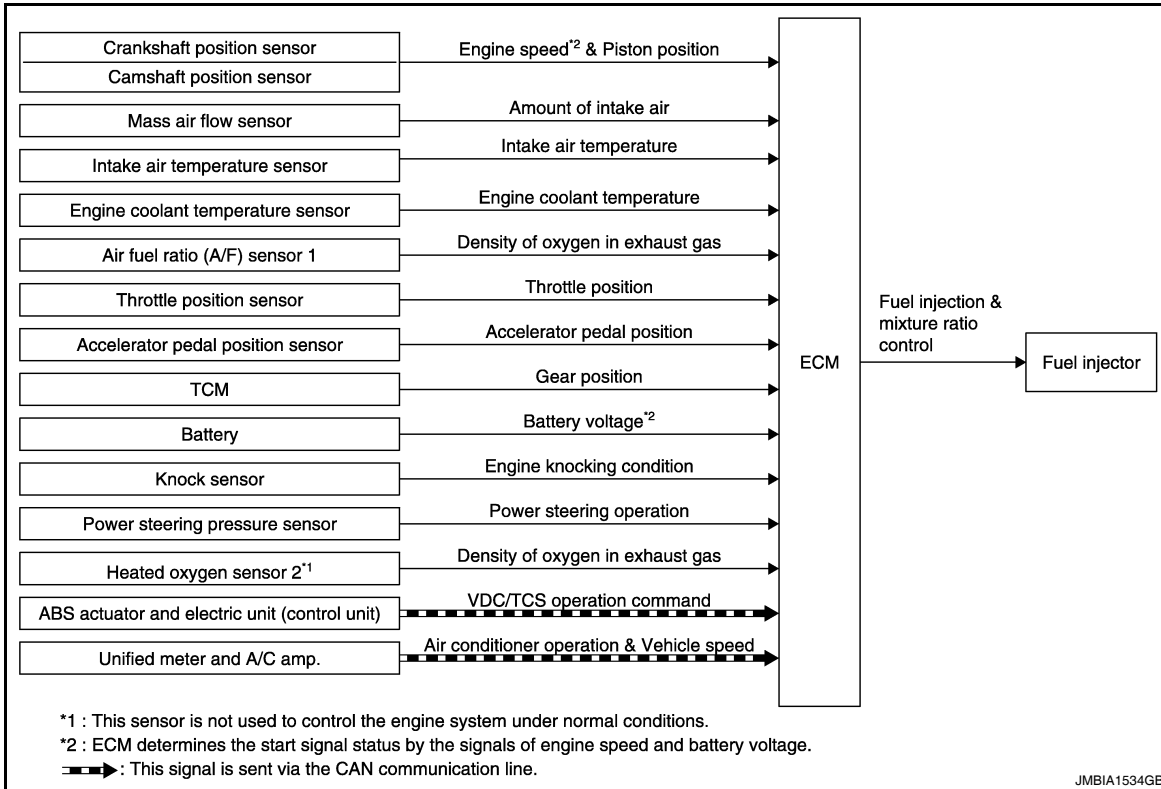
Crankshaft position sensor
Camshaft position sensor
Engine speed$^{*2}$ & Piston position

Mass air flow sensor
Amount of intake air

Intake air temperature sensor
Intake air temperature

Engine coolant temperature sensor
Engine coolant temperature

Air fuel ratio (A/F) sensor 1
Density of oxygen in exhaust gas

Throttle position sensor
Throttle position

Accelerator pedal position sensor
Accelerator pedal position

TCM
Gear position

Battery
Battery voltage$^{*2}$

Knock sensor
Engine knocking condition

Power steering pressure sensor
Power steering operation

Heated oxygen sensor 2$^{*1}$
Density of oxygen in exhaust gas

ABS actuator and electric unit (control unit)
VDC/TCS operation command

Unified meter and A/C amp.
Air conditioner operation & Vehicle speed

ECM

Fuel injection & mixture ratio control

Fuel injector

*1 : This sensor is not used to control the engine system under normal conditions.
*2 : ECM determines the start signal status by the signals of engine speed and battery voltage.
: This signal is sent via the CAN communication line.

JMBIA1534GB